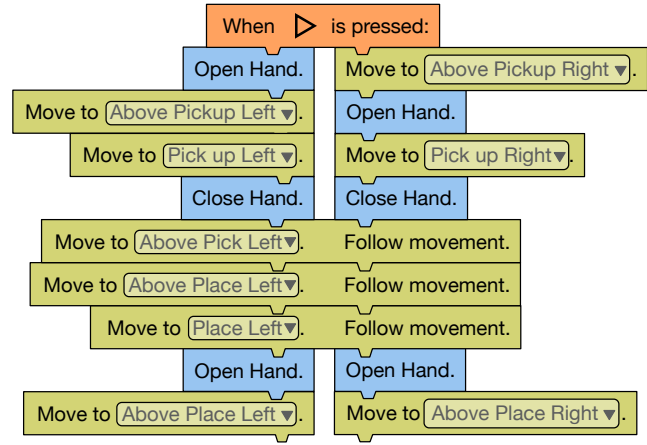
When ▷ is pressed:

Open Hand.
Move to Above Pickup Left ▾.
Move to Pick up Left ▾.
Close Hand.
Move to Above Pick Left ▾.
Move to Above Place Left ▾.
Move to Place Left ▾.
Open Hand.
Move to Above Place Left ▾.

Move to Above Pickup Right ▾.
Open Hand.
Move to Pick up Right ▾.
Close Hand.
Follow movement.
Follow movement.
Follow movement.
Open Hand.
Move to Above Place Right ▾.